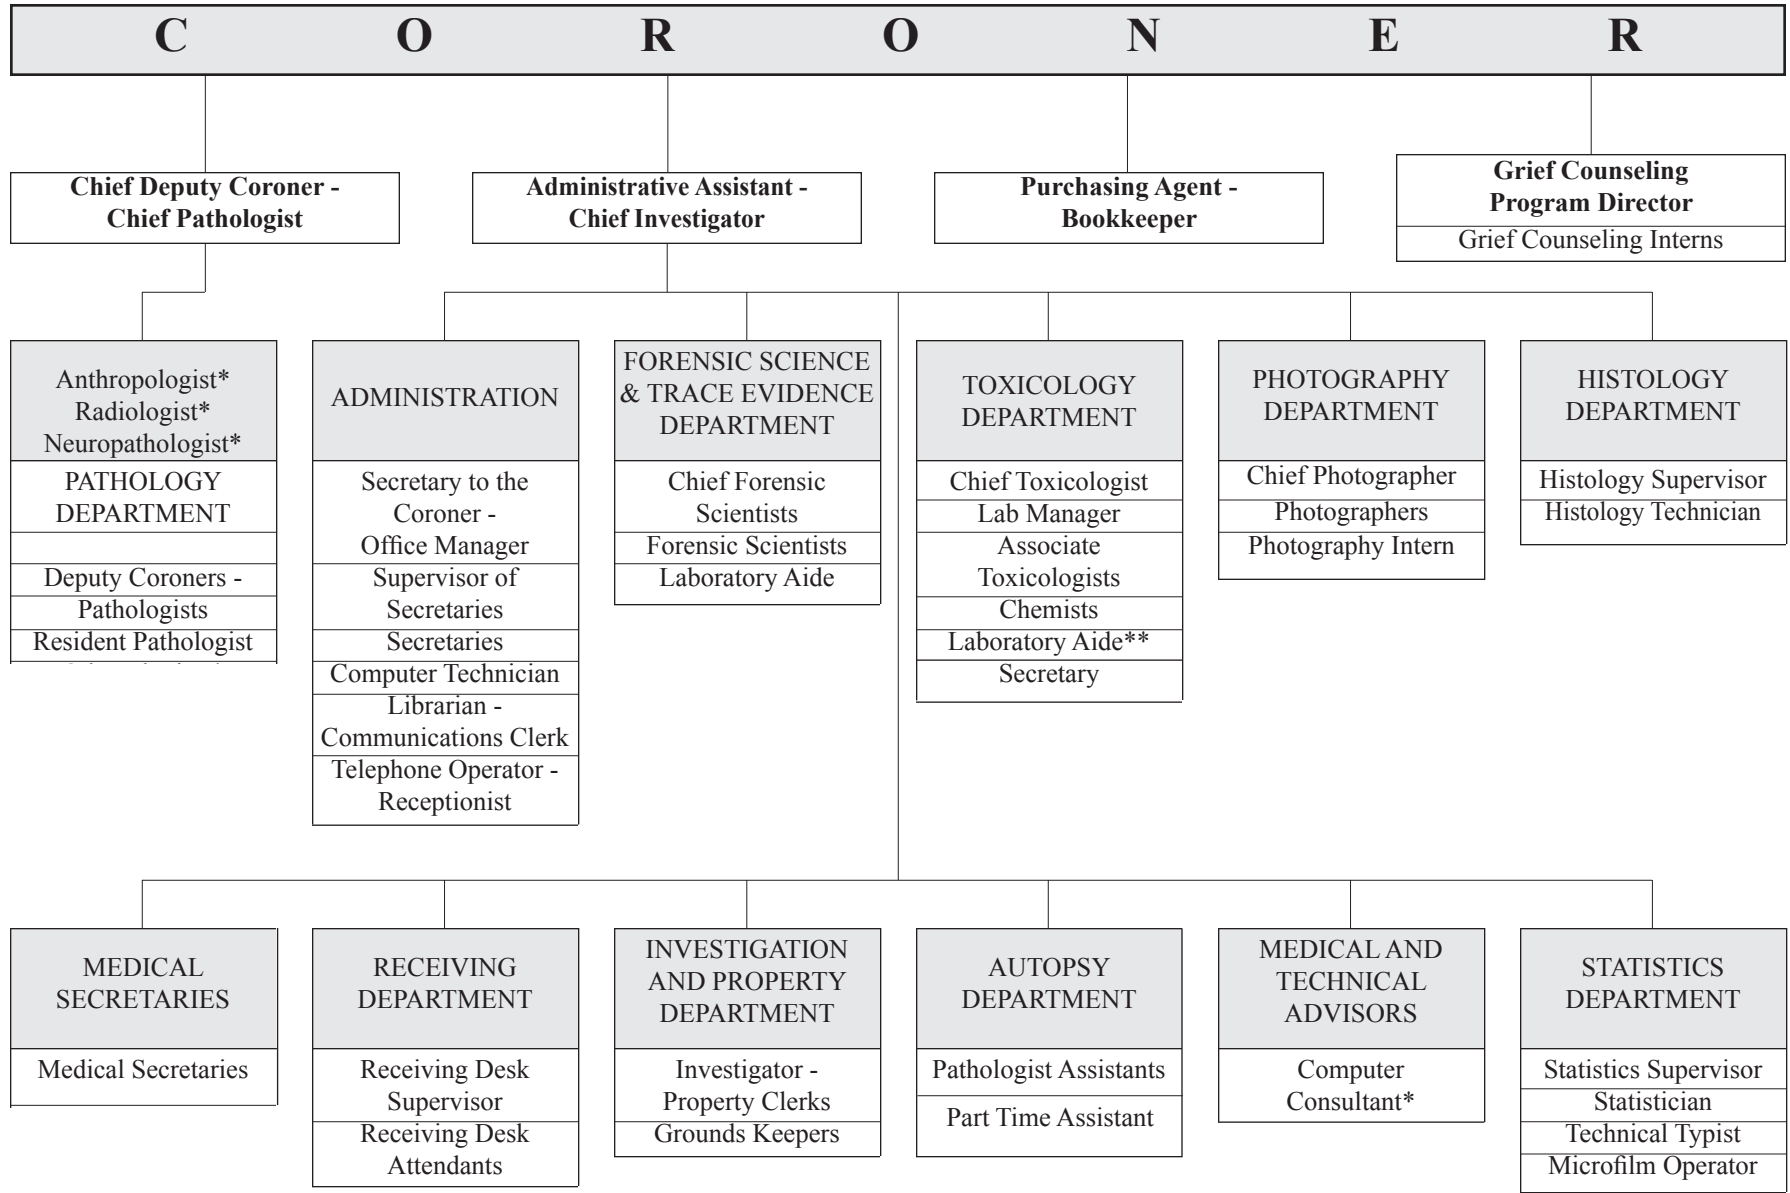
C O R O N E R

Chief Deputy Coroner - Chief Pathologist

Administrative Assistant - Chief Investigator

Purchasing Agent - Bookkeeper

Grief Counseling Program Director
Grief Counseling Interns

Anthropologist*
Radiologist*
Neuropathologist*
PATHOLOGY DEPARTMENT
Deputy Coroners - Pathologists
Resident Pathologist
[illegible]

ADMINISTRATION
Secretary to the Coroner - Office Manager
Supervisor of Secretaries
Secretaries
Computer Technician
Librarian - Communications Clerk
Telephone Operator - Receptionist

FORENSIC SCIENCE & TRACE EVIDENCE DEPARTMENT
Chief Forensic Scientists
Forensic Scientists
Laboratory Aide

TOXICOLOGY DEPARTMENT
Chief Toxicologist
Lab Manager
Associate Toxicologists
Chemists
Laboratory Aide**
Secretary

PHOTOGRAPHY DEPARTMENT
Chief Photographer
Photographers
Photography Intern

HISTOLOGY DEPARTMENT
Histology Supervisor
Histology Technician

MEDICAL SECRETARIES
Medical Secretaries

RECEIVING DEPARTMENT
Receiving Desk Supervisor
Receiving Desk Attendants

INVESTIGATION AND PROPERTY DEPARTMENT
Investigator - Property Clerks
Grounds Keepers

AUTOPSY DEPARTMENT
Pathologist Assistants
Part Time Assistant

MEDICAL AND TECHNICAL ADVISORS
Computer Consultant*

STATISTICS DEPARTMENT
Statistics Supervisor
Statistician
Technical Typist
Microfilm Operator